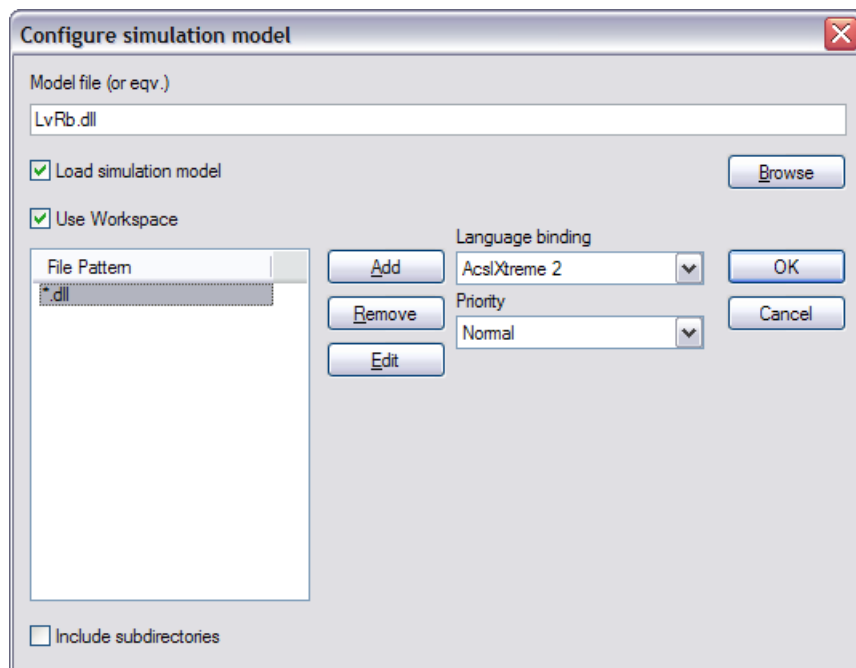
Configure simulation model

Model file (or eqv.)

LvRb.dll

Load simulation model

Browse

Use Workspace

File Pattern

*.dll

Add

Remove

Edit

Language binding

AcslXtreme 2

Priority

Normal

OK

Cancel

Include subdirectories